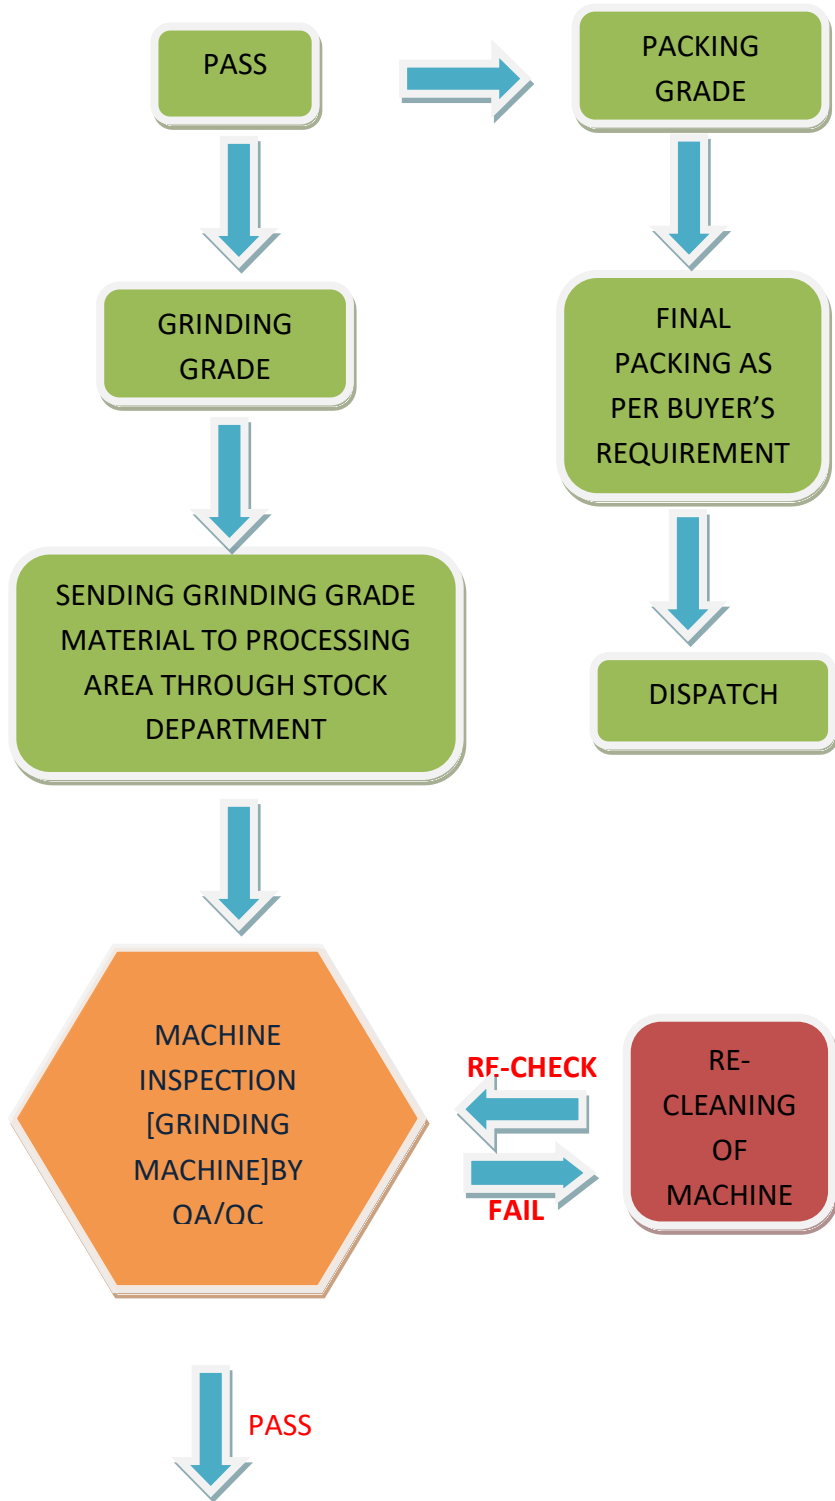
PASS

PACKING GRADE

GRINDING GRADE

FINAL PACKING AS PER BUYER'S REQUIREMENT

SENDING GRINDING GRADE MATERIAL TO PROCESSING AREA THROUGH STOCK DEPARTMENT

DISPATCH

MACHINE INSPECTION [GRINDING MACHINE]BY QA/QC

RE-CHECK

FAIL

RE-CLEANING OF MACHINE

PASS